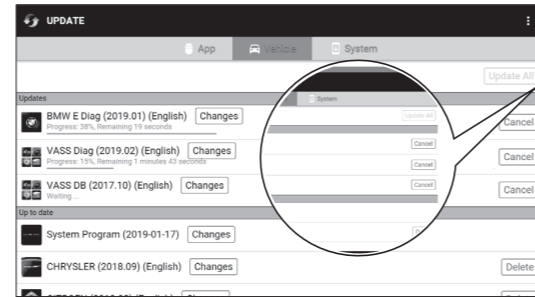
UPDATE

App Vehicle System

Update All

Updates

BMW E Diag (2019.01) (English) Changes
Progress: 38%, Remaining 19 seconds

Cancel

VASS Diag (2019.02) (English) Changes
Progress: 15%, Remaining 1 minutes 43 seconds

Cancel

VASS DB (2017.10) (English) Changes
Waiting ...

Cancel

Up to date

System Program (2019-01-17) Changes

CHRYSLER (2018.09) (English) Changes

Delete

System

Update All

Cancel

Cancel

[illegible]